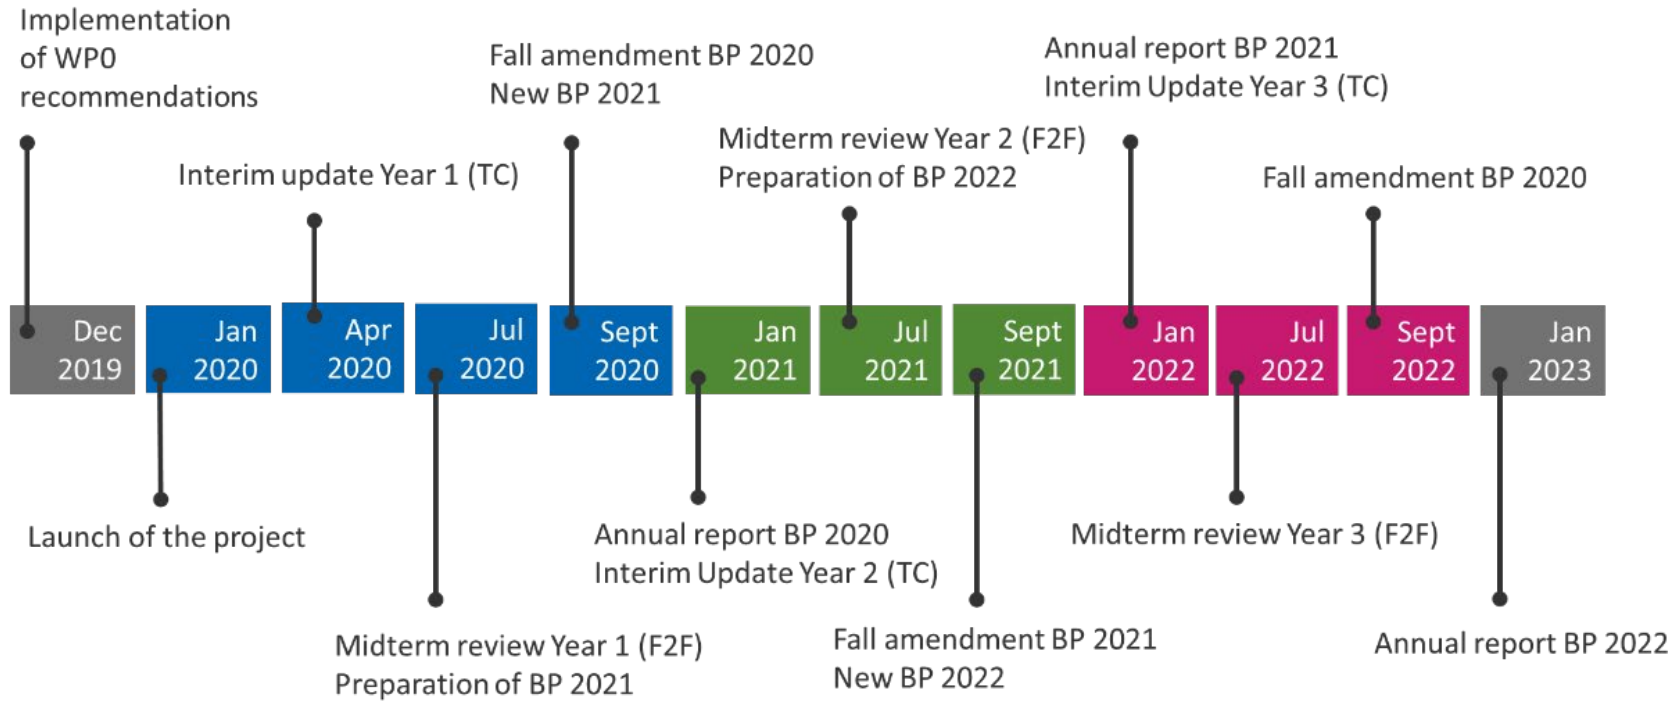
Implementation of WP0 recommendations

Fall amendment BP 2020
New BP 2021

Annual report BP 2021
Interim Update Year 3 (TC)

Midterm review Year 2 (F2F)
Preparation of BP 2022

Interim update Year 1 (TC)

Fall amendment BP 2020

Dec 2019

Jan 2020

Apr 2020

Jul 2020

Sept 2020

Jan 2021

Jul 2021

Sept 2021

Jan 2022

Jul 2022

Sept 2022

Jan 2023

Launch of the project

Annual report BP 2020
Interim Update Year 2 (TC)

Midterm review Year 3 (F2F)

Midterm review Year 1 (F2F)
Preparation of BP 2021

Fall amendment BP 2021
New BP 2022

Annual report BP 2022